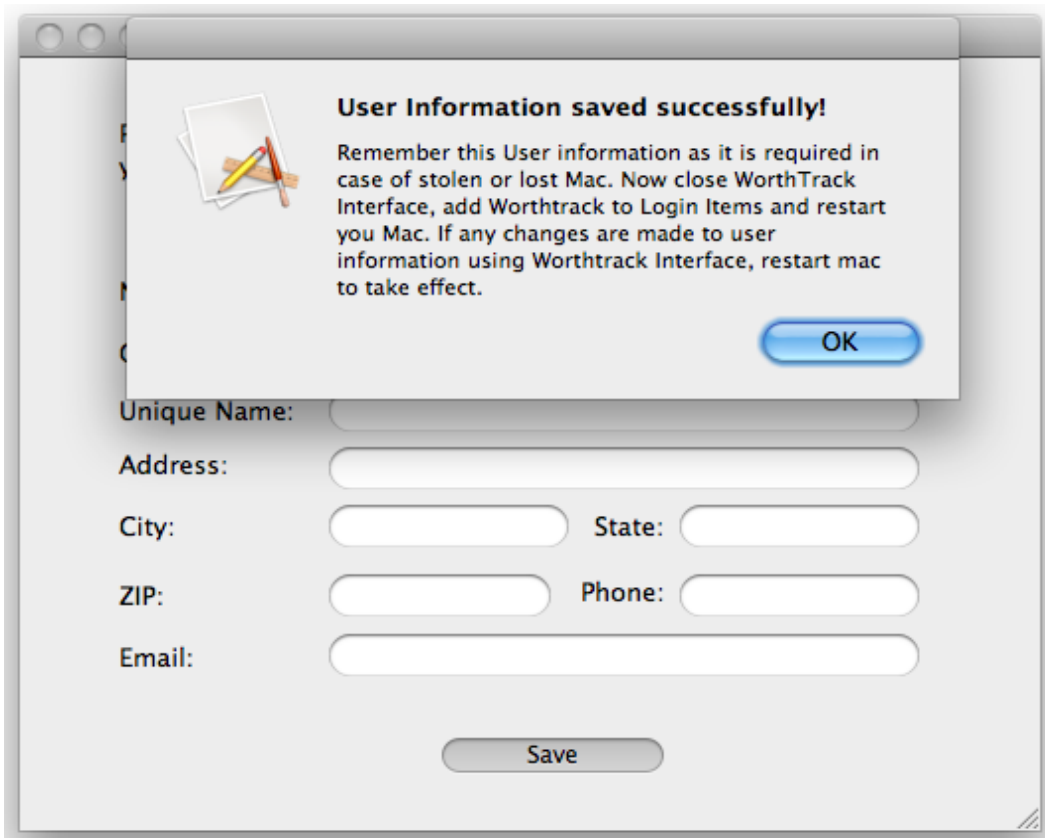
User Information saved successfully!

Remember this User information as it is required in case of stolen or lost Mac. Now close WorthTrack Interface, add Worthtrack to Login Items and restart you Mac. If any changes are made to user information using Worthtrack Interface, restart mac to take effect.

OK

Unique Name:

Address:

City:

State:

ZIP:

Phone:

Email:

Save